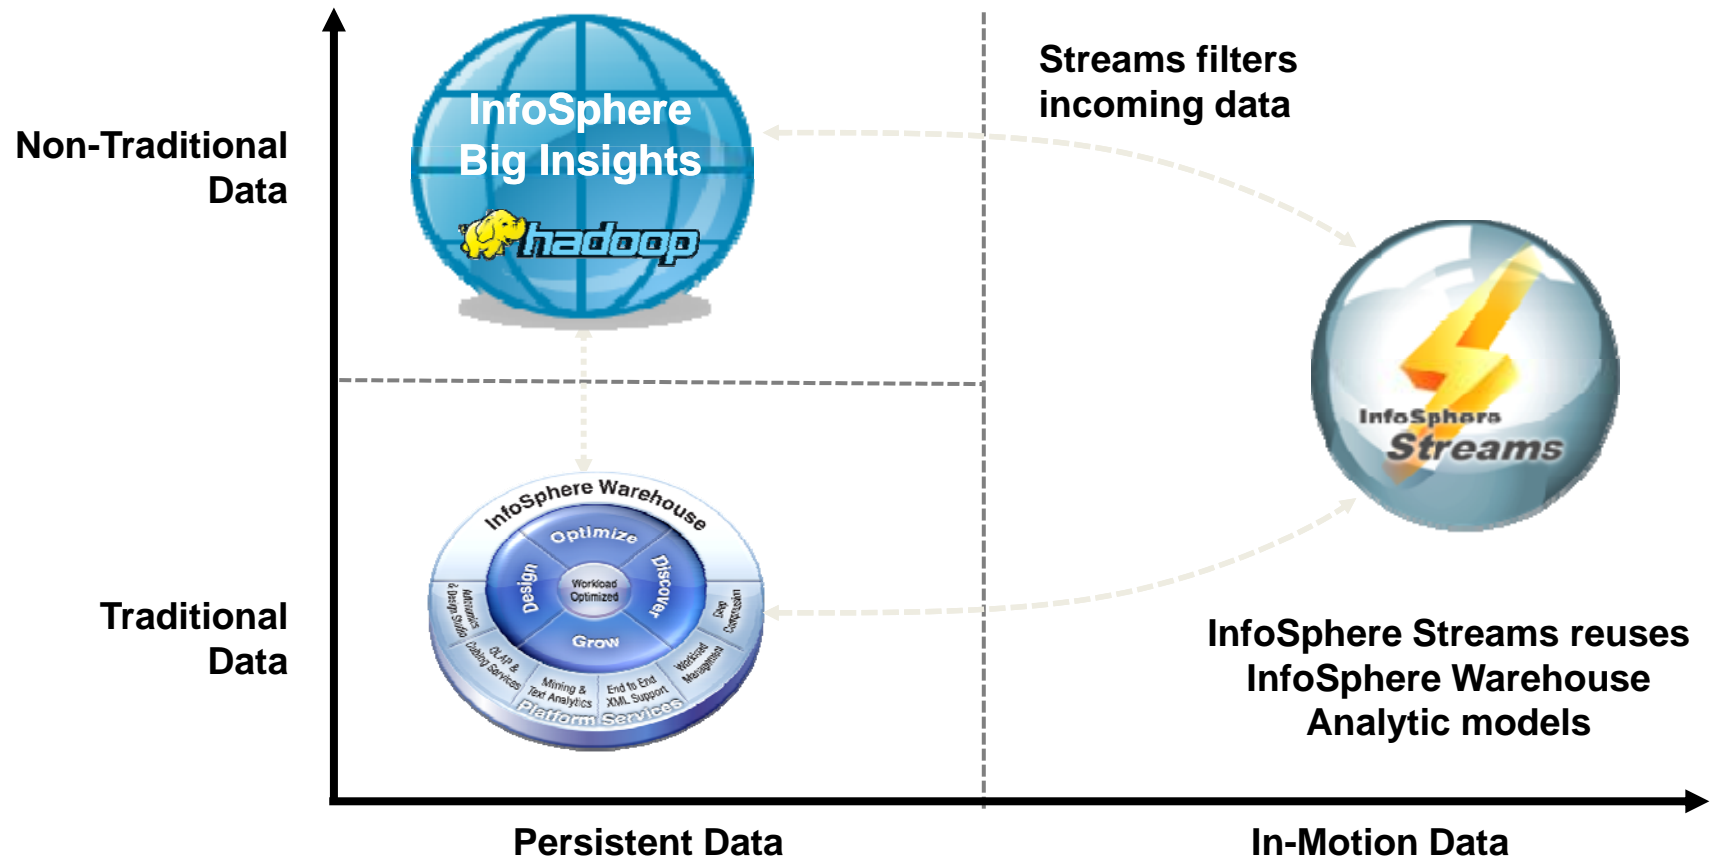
Non-Traditional Data

InfoSphere Big Insights

hadoop

Streams filters incoming data

InfoSphere Streams

Traditional Data

InfoSphere Warehouse

Optimize

Design

Discover

Workload Optimized

Grow

Advanced & Design Studio

OLAP & Cubing Services

Mining & Text Analytics

End to End XML Support

Workload Management

Deep Compression

Platform Services

InfoSphere Streams reuses InfoSphere Warehouse Analytic models

Persistent Data

In-Motion Data